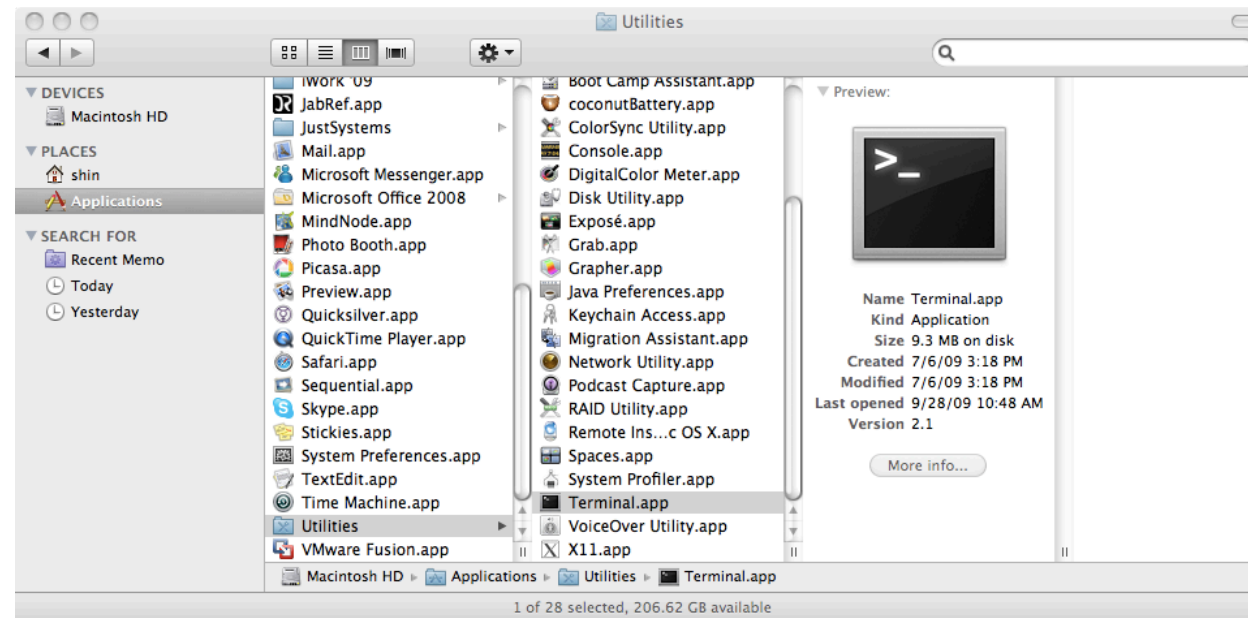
Utilities

DEVICES
Macintosh HD
PLACES
shin
Applications
SEARCH FOR
Recent Memo
Today
Yesterday

iWork '09
JabRef.app
JustSystems
Mail.app
Microsoft Messenger.app
Microsoft Office 2008
MindNode.app
Photo Booth.app
Picasa.app
Preview.app
Quicksilver.app
QuickTime Player.app
Safari.app
Sequential.app
Skype.app
Stickies.app
System Preferences.app
TextEdit.app
Time Machine.app
Utilities
VMware Fusion.app

Boot Camp Assistant.app
coconutBattery.app
ColorSync Utility.app
Console.app
DigitalColor Meter.app
Disk Utility.app
Exposé.app
Grab.app
Grapher.app
Java Preferences.app
Keychain Access.app
Migration Assistant.app
Network Utility.app
Podcast Capture.app
RAID Utility.app
Remote Ins...c OS X.app
Spaces.app
System Profiler.app
Terminal.app
VoiceOver Utility.app
X11.app

Preview:
>_
Name Terminal.app
Kind Application
Size 9.3 MB on disk
Created 7/6/09 3:18 PM
Modified 7/6/09 3:18 PM
Last opened 9/28/09 10:48 AM
Version 2.1
More info...

Macintosh HD ▸ Applications ▸ Utilities ▸ Terminal.app
1 of 28 selected, 206.62 GB available